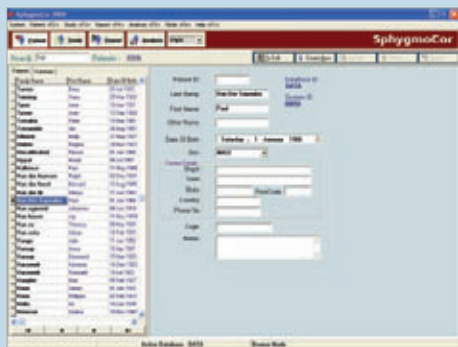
SphygmoCor 2000

SphygmoCor

Search: Pat

Patient ID:

Last Name: Van Der Saanden

First Name: Paul

Other Name:

Date Of Birth: Saturday, 1 January 1966

Sex: MALE

Street:

Town:

State: Post Code:

Country:

Phone No:

Code:

Notes:

| Last Name | First Name | Date Of Birth |
|---|---|---|
| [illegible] | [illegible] | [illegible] |
| Van Der Saanden | Paul | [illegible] |

Active Database: DATA